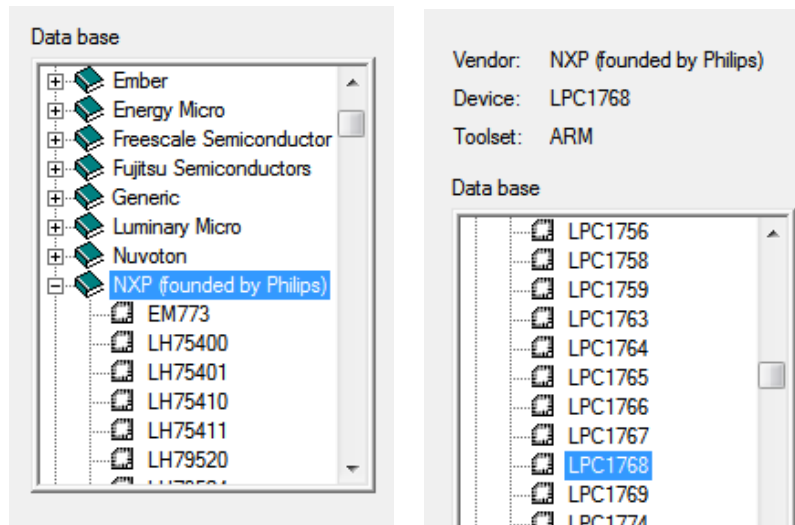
Data base

Ember
Energy Micro
Freescale Semiconductor
Fujitsu Semiconductors
Generic
Luminary Micro
Nuvoton
NXP (founded by Philips)
EM773
LH75400
LH75401
LH75410
LH75411
LH79520
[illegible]

Vendor: NXP (founded by Philips)
Device: LPC1768
Toolset: ARM

Data base

LPC1756
LPC1758
LPC1759
LPC1763
LPC1764
LPC1765
LPC1766
LPC1767
LPC1768
LPC1769
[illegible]